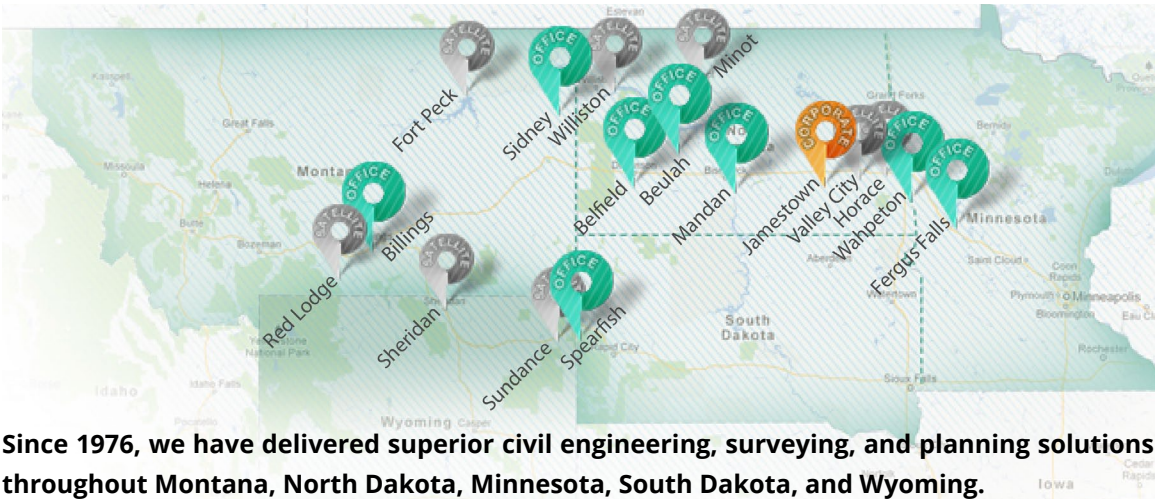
Estevan
Kalispell
Great Falls
Missoula
Helena
Butte
Bozeman
Montana
Grand Forks
Bemidji
Minnesota
Saint Cloud
Minneapolis
Bloomington
Eau Cl
Rochester
Sioux Falls
Watertown
Aberdeen
South Dakota
Rapid City
Sheridan
Yellowstone National Park
Idaho Falls
Idaho
Wyoming
Casper
Iowa
Coon Rapids
Plymouth
Cedar Rapids

SATELLITE
Fort Peck
OFFICE
Sidney
SATELLITE
Williston
SATELLITE
Minot
OFFICE
Belfield
OFFICE
Beulah
OFFICE
Mandan
CORPORATE
Jamestown
SATELLITE
Valley City
SATELLITE
Horace
OFFICE
Wahpeton
OFFICE
Fergus Falls
OFFICE
Billings
SATELLITE
Red Lodge
SATELLITE
Sheridan
SATELLITE
Sundance
OFFICE
Spearfish

Since 1976, we have delivered superior civil engineering, surveying, and planning solutions throughout Montana, North Dakota, Minnesota, South Dakota, and Wyoming.